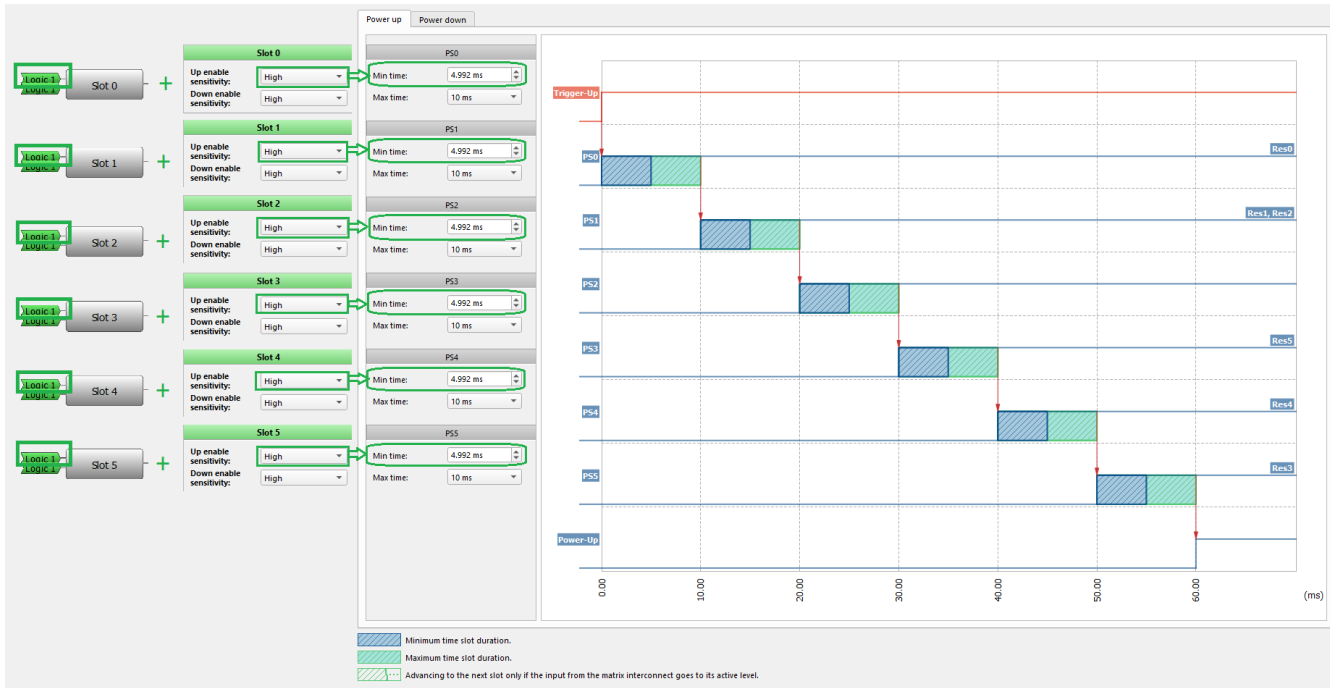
Power up | Power down

Logic 1
Logic 1
Slot 0

Slot 0
Up enable sensitivity: High
Down enable sensitivity: High

PS0
Min time: 4.992 ms
Max time: 10 ms

Logic 1
Logic 1
Slot 1

Slot 1
Up enable sensitivity: High
Down enable sensitivity: High

PS1
Min time: 4.992 ms
Max time: 10 ms

Logic 1
Logic 1
Slot 2

Slot 2
Up enable sensitivity: High
Down enable sensitivity: High

PS2
Min time: 4.992 ms
Max time: 10 ms

Logic 1
Logic 1
Slot 3

Slot 3
Up enable sensitivity: High
Down enable sensitivity: High

PS3
Min time: 4.992 ms
Max time: 10 ms

Logic 1
Logic 1
Slot 4

Slot 4
Up enable sensitivity: High
Down enable sensitivity: High

PS4
Min time: 4.992 ms
Max time: 10 ms

Logic 1
Logic 1
Slot 5

Slot 5
Up enable sensitivity: High
Down enable sensitivity: High

PS5
Min time: 4.992 ms
Max time: 10 ms

Trigger-Up
PS0
Res0
PS1
Res1, Res2
PS2
PS3
Res5
PS4
Res4
PS5
Res3
Power-Up

0.00
10.00
20.00
30.00
40.00
50.00
60.00
(ms)

Minimum time slot duration.
Maximum time slot duration.
Advancing to the next slot only if the input from the matrix interconnect goes to its active level.